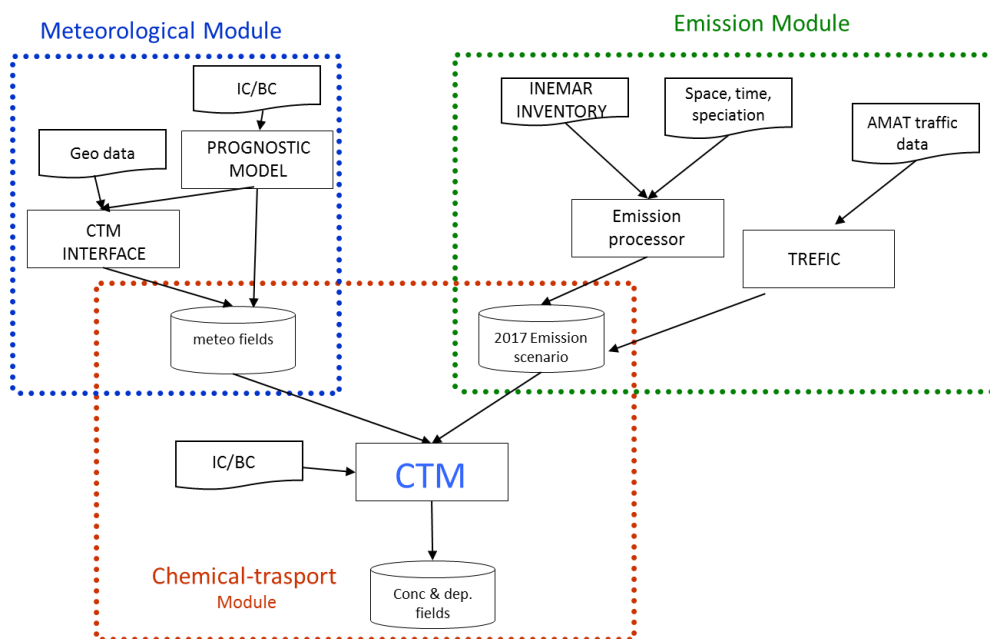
Meteorological Module

IC/BC

PROGNOSTIC MODEL

Geo data

CTM INTERFACE

meteo fields

Emission Module

INEMAR INVENTORY

Space, time, speciation

AMAT traffic data

Emission processor

TREFIC

2017 Emission scenario

IC/BC

CTM

Conc & dep. fields

Chemical-trasport Module